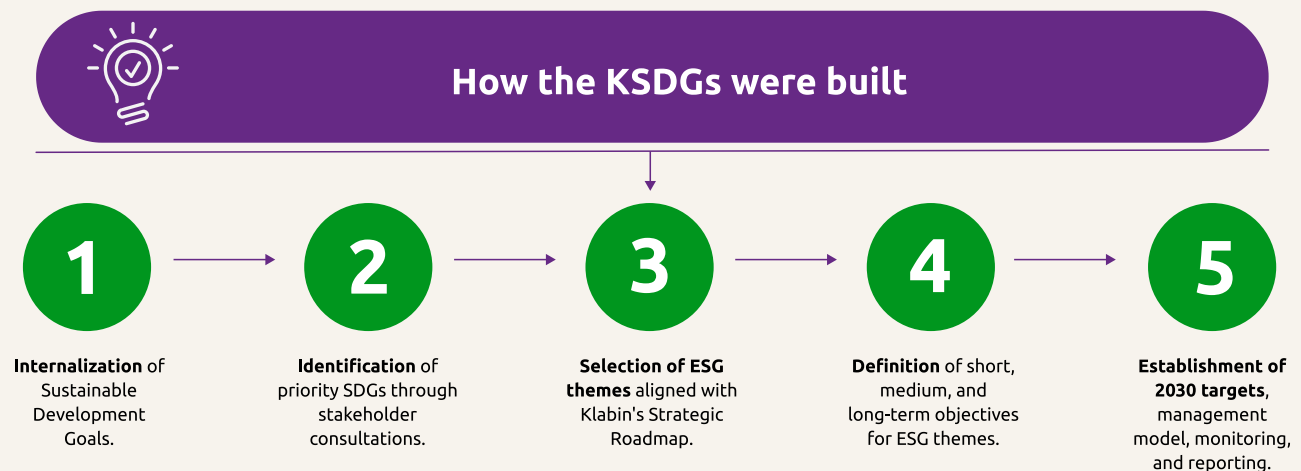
How the KSDGs were built

1

Internalization of Sustainable Development Goals.

2

Identification of priority SDGs through stakeholder consultations.

3

Selection of ESG themes aligned with Klabin's Strategic Roadmap.

4

Definition of short, medium, and long-term objectives for ESG themes.

5

Establishment of 2030 targets, management model, monitoring, and reporting.